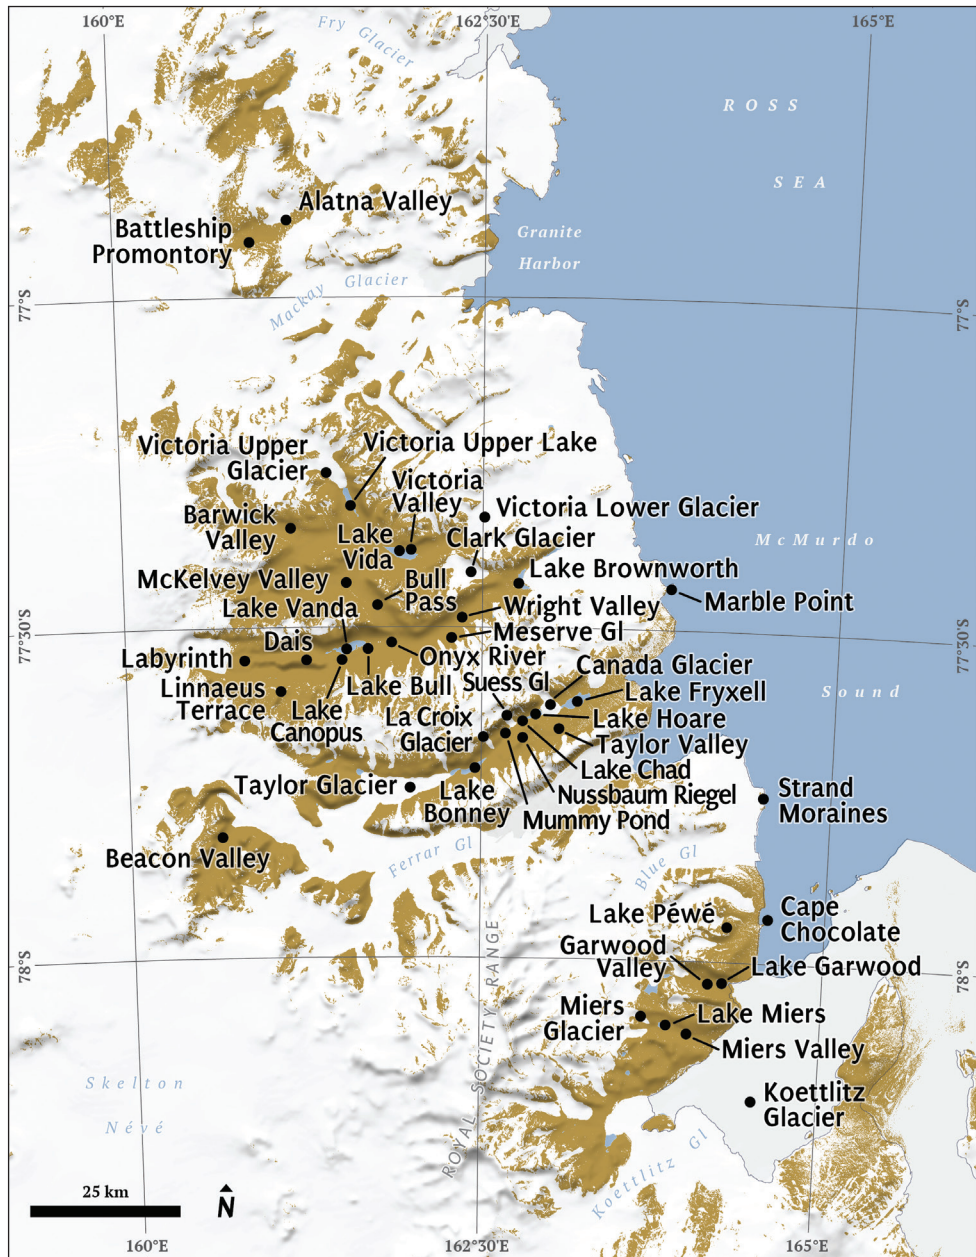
160°E
Fry Glacier
162°30'E
165°E
ROSS
SEA
Alatna Valley
Battleship Promontory
Granite Harbor
Mackay Glacier
77°S
77°S
Victoria Upper Glacier
Victoria Upper Lake
Victoria Valley
Victoria Lower Glacier
Barwick Valley
Lake Vida
Clark Glacier
McMurdo
McKelvey Valley
Bull Pass
Lake Brownworth
Marble Point
Lake Vanda
Wright Valley
77°30'S
Meserve Gl
77°30'S
Labyrinth
Dais
Onyx River
Canada Glacier
Linnaeus Terrace
Lake Bull
Suess Gl
Lake Fryxell
Sound
Lake Canopus
La Croix Glacier
Lake Hoare
Taylor Valley
Lake Chad
Taylor Glacier
Lake Bonney
Nussbaum Riegel
Strand Moraines
Mummy Pond
Beacon Valley
Ferrar Gl
Blue Gl
Cape Chocolate
Lake Péwé
ROYAL SOCIETY RANGE
Garwood Valley
Lake Garwood
78°S
78°S
Miers Glacier
Lake Miers
Miers Valley
Skelton Névé
Koettlitz Glacier
Koettlitz Gl
25 km
N
160°E
162°30'E
165°E